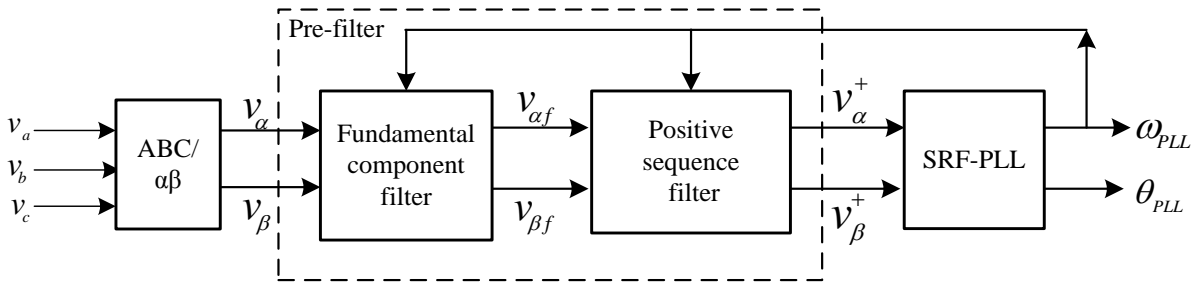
Pre-filter

$v_a$
$v_b$
$v_c$

ABC/ αβ

$v_\alpha$
$v_\beta$

Fundamental component filter

$v_{\alpha f}$
$v_{\beta f}$

Positive sequence filter

$v_\alpha^+$
$v_\beta^+$

SRF-PLL

$\omega_{PLL}$
$\theta_{PLL}$